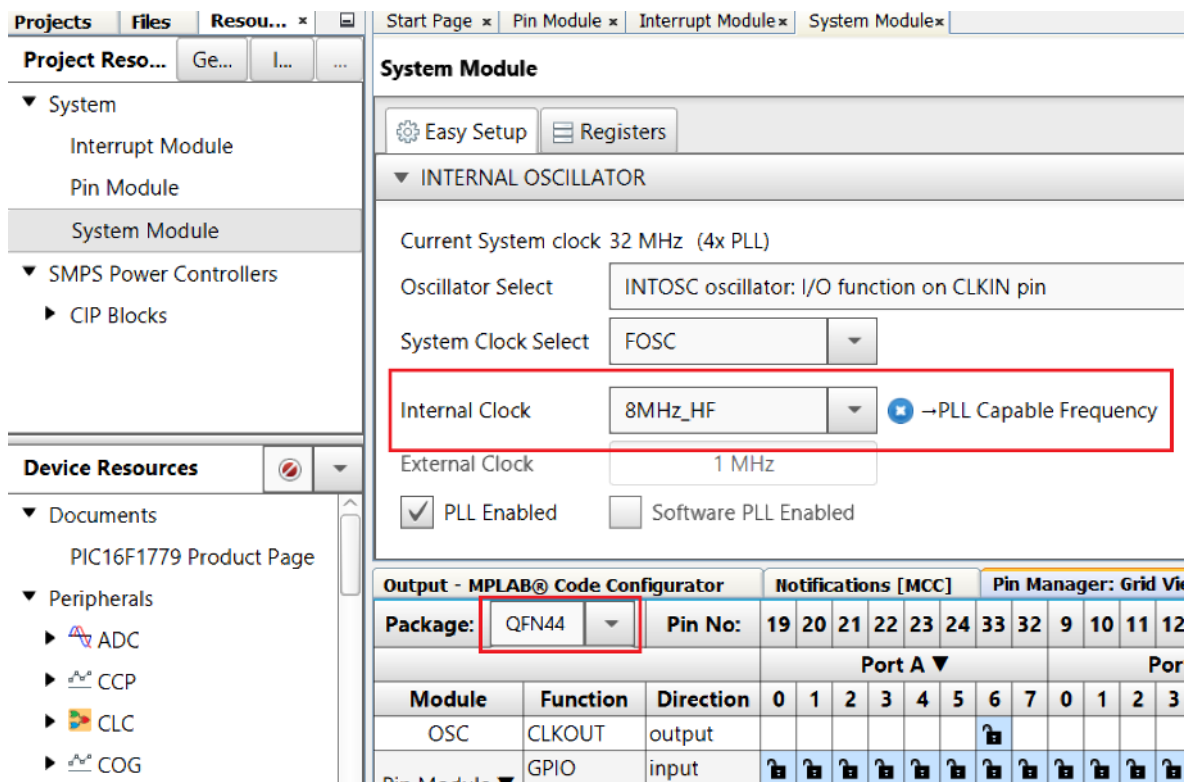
Projects | Files | Resou... ×

Project Reso... | Ge... | I... | ...

▼ System
Interrupt Module
Pin Module
System Module
▼ SMPS Power Controllers
▶ CIP Blocks

Device Resources

▼ Documents
PIC16F1779 Product Page
▼ Peripherals
▶ ADC
▶ CCP
▶ CLC
▶ COG

Start Page × | Pin Module × | Interrupt Module × | System Module ×

System Module

Easy Setup | Registers

▼ INTERNAL OSCILLATOR

Current System clock 32 MHz (4x PLL)
Oscillator Select INTOSC oscillator: I/O function on CLKIN pin
System Clock Select FOSC
Internal Clock 8MHz_HF →PLL Capable Frequency
External Clock 1 MHz
PLL Enabled Software PLL Enabled

Output - MPLAB® Code Configurator | Notifications [MCC] | Pin Manager: Grid Vi

| Package: QFN44 | | Pin No: | 19 | 20 | 21 | 22 | 23 | 24 | 33 | 32 | 9 | 10 | 11 | 12 |
|---|---|---|---|---|---|---|---|---|---|---|---|---|---|---|
| | | | Port A ▼ | | | | | | | | Por | | | |
| Module | Function | Direction | 0 | 1 | 2 | 3 | 4 | 5 | 6 | 7 | 0 | 1 | 2 | 3 |
| OSC | CLKOUT | output | | | | | | | | | | | | |
| Pin Module ▼ | GPIO | input | | | | | | | | | | | | |